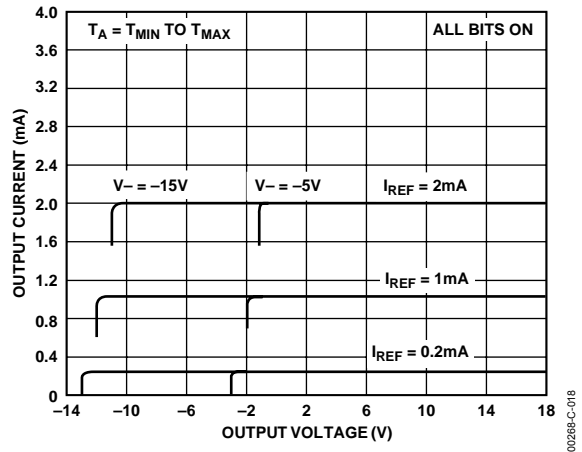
$T_A = T_{MIN}$ TO $T_{MAX}$

ALL BITS ON

4.0
3.6
3.2
2.8
2.4
2.0
1.6
1.2
0.8
0.4
0

OUTPUT CURRENT (mA)

V– = –15V

V– = –5V

$I_{REF}$ = 2mA

$I_{REF}$ = 1mA

$I_{REF}$ = 0.2mA

–14
–10
–6
–2
2
6
10
14
18

OUTPUT VOLTAGE (V)

00268-C-018